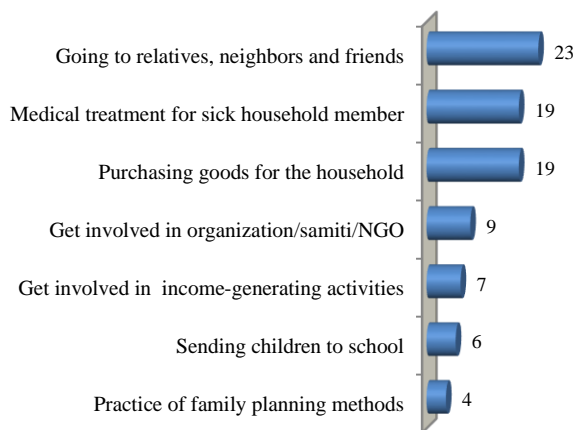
Going to relatives, neighbors and friends 23
Medical treatment for sick household member 19
Purchasing goods for the household 19
Get involved in organization/samiti/NGO 9
Get involved in income-generating activities 7
Sending children to school 6
Practice of family planning methods 4